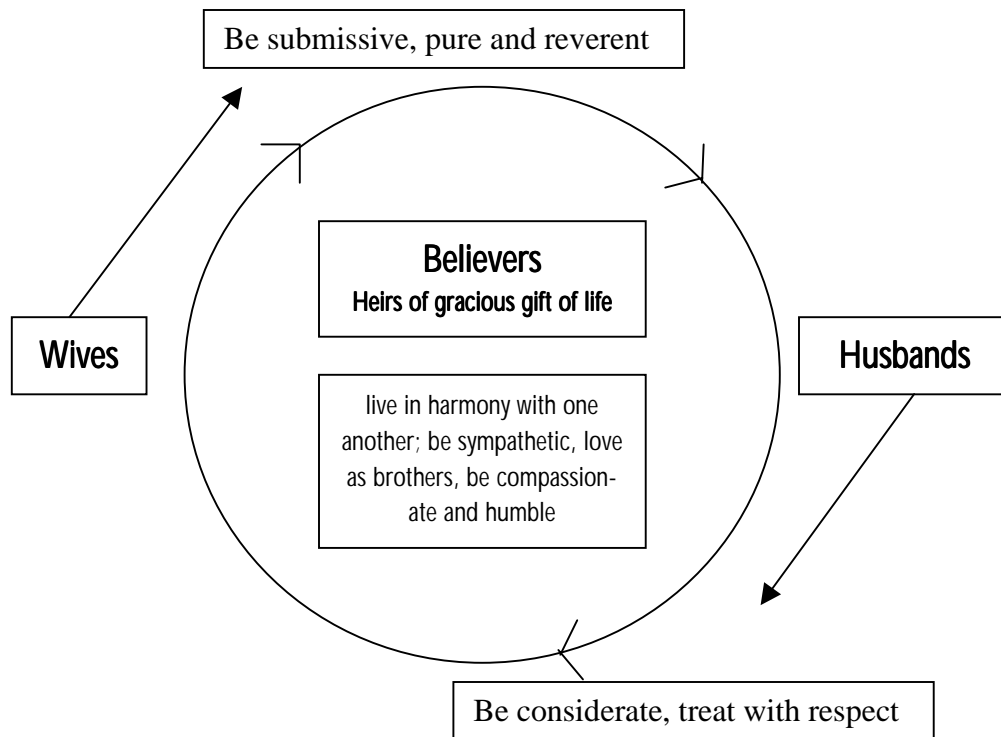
Be submissive, pure and reverent

Believers
Heirs of gracious gift of life

Wives

Husbands

live in harmony with one another; be sympathetic, love as brothers, be compassionate and humble

Be considerate, treat with respect